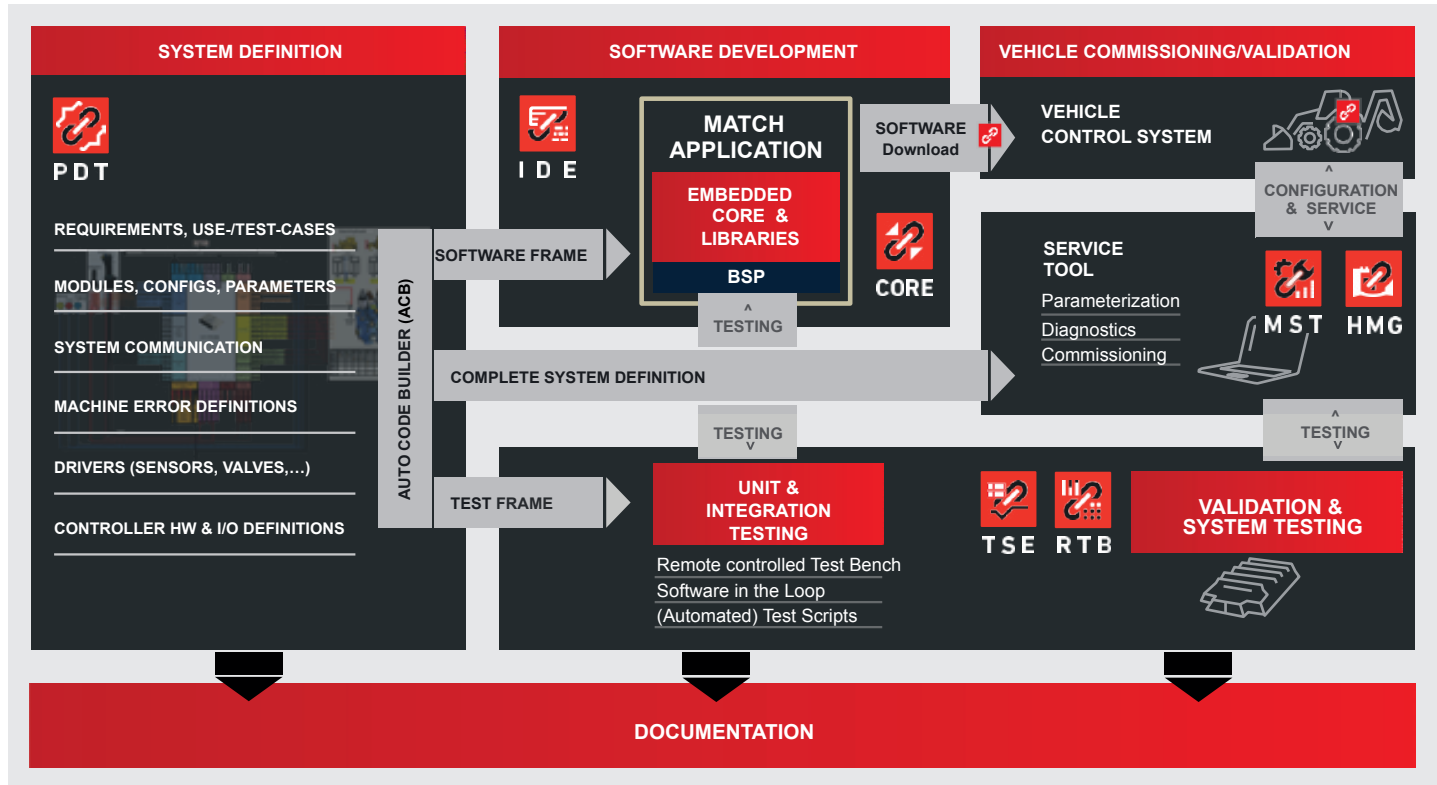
SYSTEM DEFINITION

PDT

REQUIREMENTS, USE-/TEST-CASES

MODULES, CONFIGS, PARAMETERS

SYSTEM COMMUNICATION

MACHINE ERROR DEFINITIONS

DRIVERS (SENSORS, VALVES,...)

CONTROLLER HW & I/O DEFINITIONS

AUTO CODE BUILDER (ACB)

SOFTWARE DEVELOPMENT

IDE

MATCH APPLICATION

EMBEDDED CORE & LIBRARIES

BSP

CORE

SOFTWARE FRAME

TESTING

SOFTWARE Download

VEHICLE COMMISSIONING/VALIDATION

VEHICLE CONTROL SYSTEM

CONFIGURATION & SERVICE

SERVICE TOOL

Parameterization

Diagnostics

Commissioning

MST

HMG

COMPLETE SYSTEM DEFINITION

TESTING

TESTING

TEST FRAME

UNIT & INTEGRATION TESTING

Remote controlled Test Bench

Software in the Loop

(Automated) Test Scripts

TSE

RTB

VALIDATION & SYSTEM TESTING

DOCUMENTATION